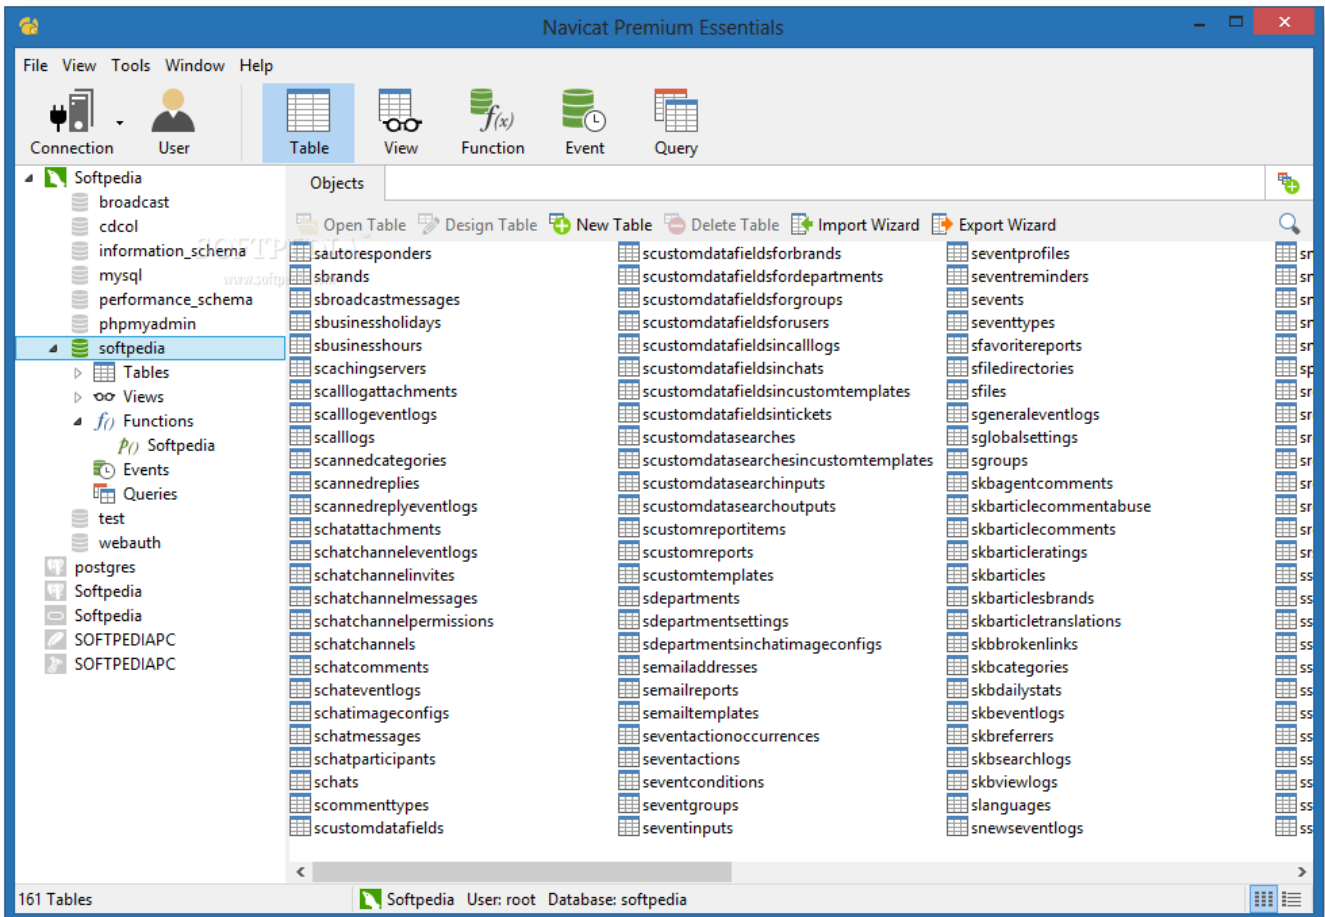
Navicat Premium Essentials

File View Tools Window Help

Connection User Table View Function Event Query

Softpedia
broadcast
cdcol
information_schema
mysql
performance_schema
phpmyadmin
softpedia
Tables
Views
Functions
Softpedia
Events
Queries
test
webauth
postgres
Softpedia
Softpedia
SOFTPEDIAPC
SOFTPEDIAPC

Objects

Open Table Design Table New Table Delete Table Import Wizard Export Wizard

sautoresponders
sbrands
sbroadcastmessages
sbusinessholidays
sbusinesshours
scachingservers
scalllogattachments
scalllogeventlogs
scalllogs
scannedcategories
scannedreplies
scannedreplyeventlogs
schatattachments
schatchanneleventlogs
schatchannelinvites
schatchannelmessages
schatchannelpermissions
schatchannels
schatcomments
schateventlogs
schatimageconfigs
schatmessages
schatparticipants
schats
scommenttypes
scustomdatafields

scustomdatafieldsforbrands
scustomdatafieldsfordepartments
scustomdatafieldsforgroups
scustomdatafieldsforusers
scustomdatafieldsincalllogs
scustomdatafieldsinchats
scustomdatafieldsincustomtemplates
scustomdatafieldsintickets
scustomdatasearches
scustomdatasearchesincustomtemplates
scustomdatasearchinputs
scustomdatasearchoutputs
scustomreportitems
scustomreports
scustomtemplates
sdepartments
sdepartmentsettings
sdepartmentsinchatimageconfigs
semailaddresses
semailreports
semailtemplates
seventactionoccurrences
seventactions
seventconditions
seventgroups
seventinputs

seventprofiles
seventreminders
sevents
seventtypes
sfavoritereports
sfiledirectories
sfiles
sgeneraleventlogs
sglobalsettings
sgroups
skbagentcomments
skbarticlecommentabuse
skbarticlecomments
skbarticleratings
skbarticles
skbarticlesbrands
skbarticletranslations
skbbrokenlinks
skbcategories
skbdailystats
skbeventlogs
skbreferrers
skbsearchlogs
skbviewlogs
slanguages
snewseventlogs

161 Tables Softpedia User: root Database: softpedia